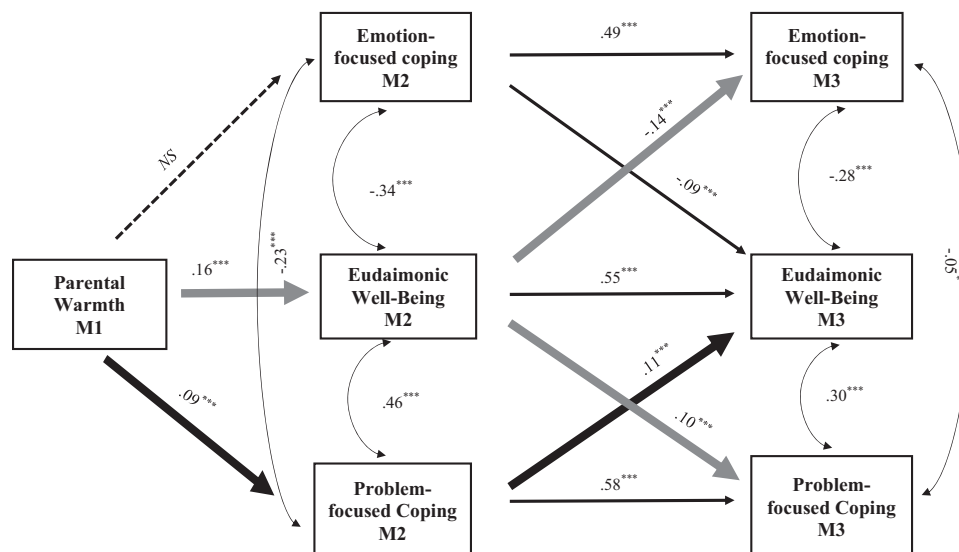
Emotion-focused coping M2

Emotion-focused coping M3

.49***

-.14***

-.09***

NS

-.34***

-.28***

-.23***

-.05

Parental Warmth M1

.16***

Eudaimonic Well-Being M2

.55***

Eudaimonic Well-Being M3

.11***

.09***

.46***

.30***

.10***

Problem-focused Coping M2

.58***

Problem-focused Coping M3